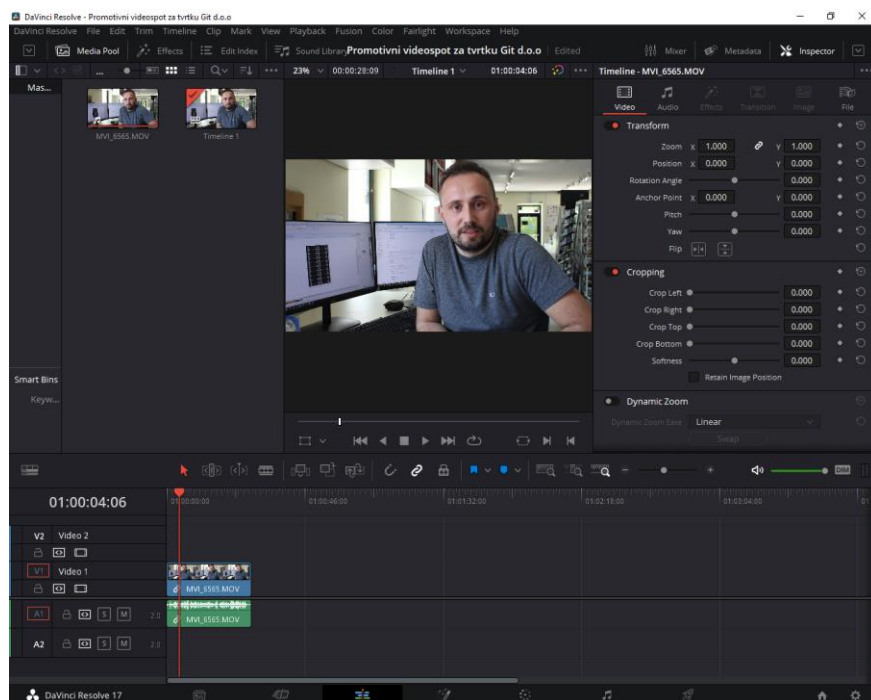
DaVinci Resolve - Promotivni videospot za tvrtku Git d.o.o

DaVinci Resolve File Edit Trim Timeline Clip Mark View Playback Fusion Color Fairlight Workspace Help

Media Pool Effects Edit Index Sound Library Promotivni videospot za tvrtku Git d.o.o Edited Mixer Metadata Inspector

23% 00:00:28:09 Timeline 1 01:00:04:06 Timeline - MVI_6565.MOV

Mas...

MVI_6565.MOV Timeline 1

Smart Bins

Keyw...

Video Audio Effects Transition Image File

Transform

Zoom X 1.000 Y 1.000

Position X 0.000 Y 0.000

Rotation Angle 0.000

Anchor Point X 0.000 Y 0.000

Pitch 0.000

Yaw 0.000

Flip

Cropping

Crop Left 0.000

Crop Right 0.000

Crop Top 0.000

Crop Bottom 0.000

Softness 0.000

Retain Image Position

Dynamic Zoom

Dynamic Zoom Ease Linear

Swap

01:00:04:06

01:00:00:00 01:00:46:00 01:01:32:00 01:02:18:00 01:03:04:00

V2 Video 2

V1 Video 1

A1 2.0

A2 2.0

MVI_6565.MOV

MVI_6565.MOV

DaVinci Resolve 17